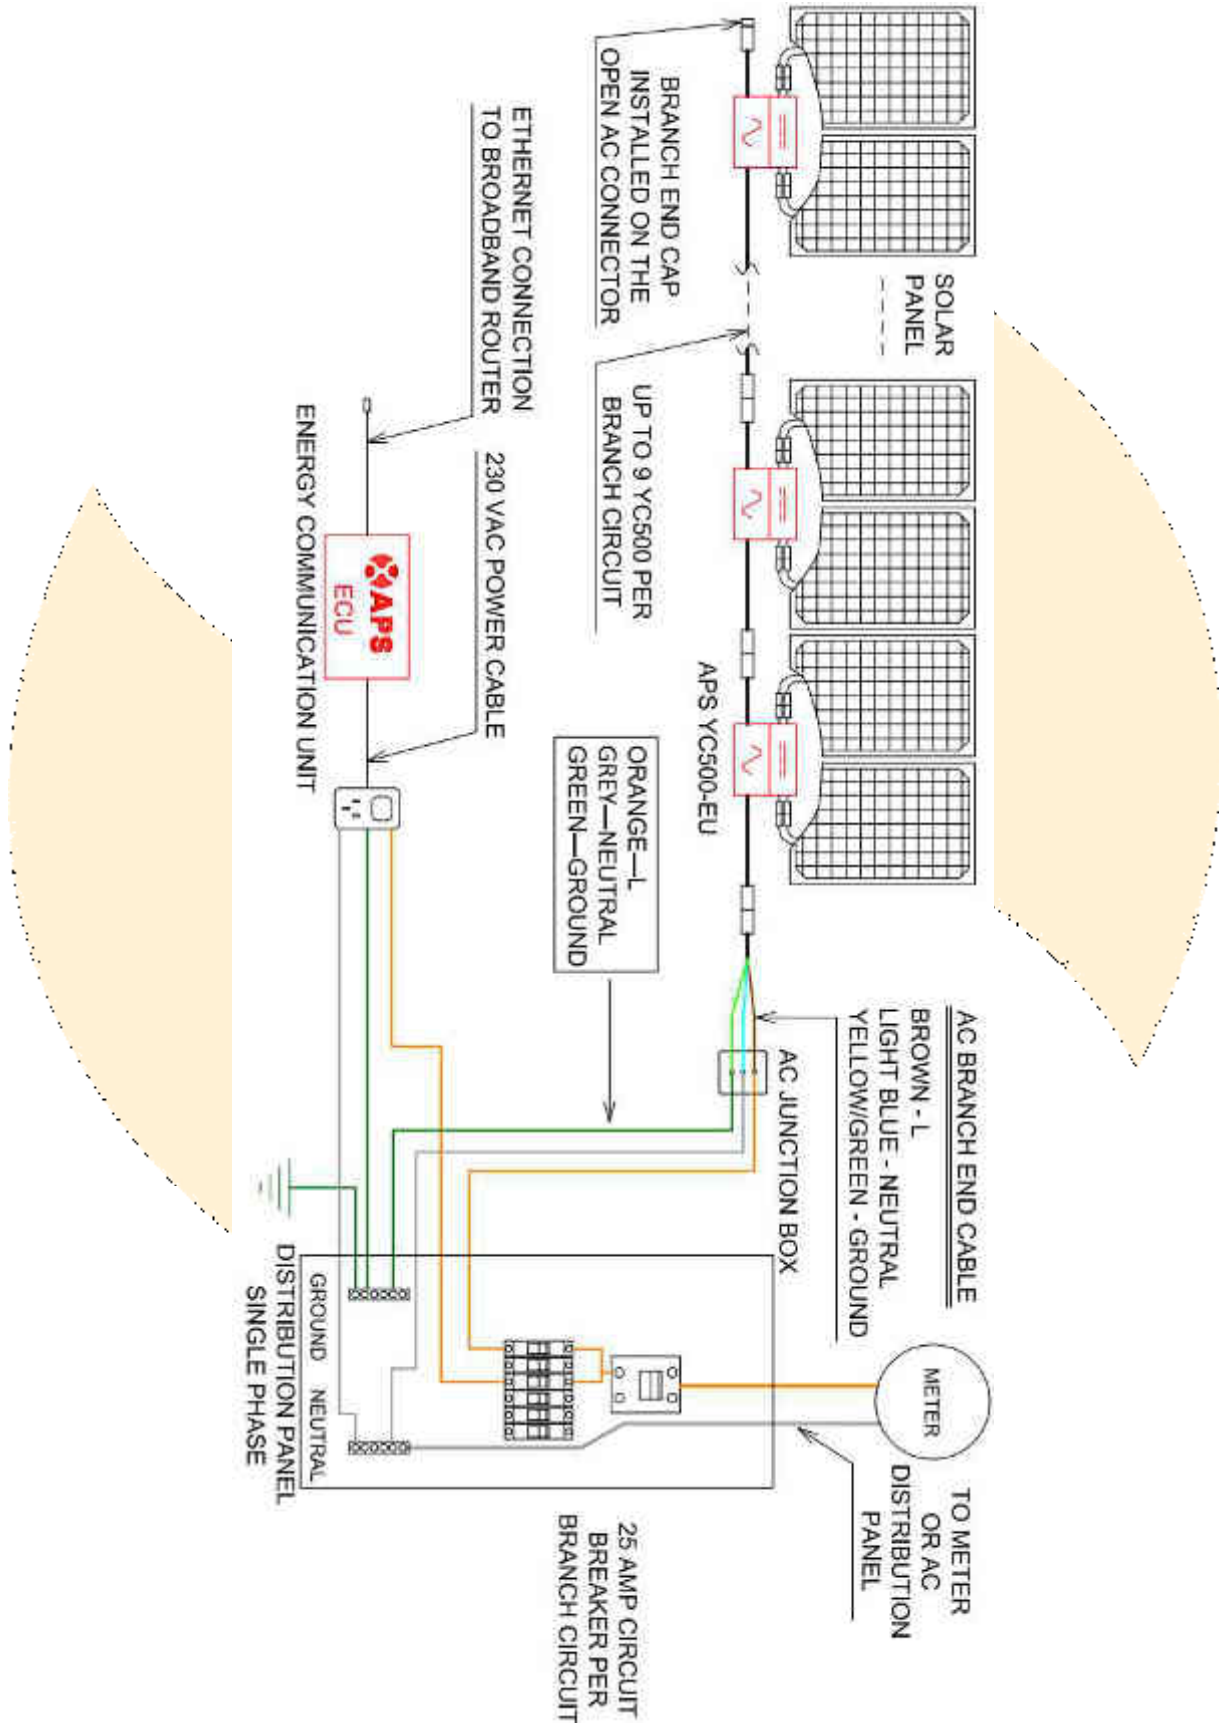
SOLAR PANEL

BRANCH END CAP INSTALLED ON THE OPEN AC CONNECTOR

UP TO 9 YC500 PER BRANCH CIRCUIT

APS YC500-EU

ETHERNET CONNECTION TO BROADBAND ROUTER

230 VAC POWER CABLE

APS
ECU

ENERGY COMMUNICATION UNIT

ORANGE—L
GREY—NEUTRAL
GREEN—GROUND

AC BRANCH END CABLE
BROWN - L
LIGHT BLUE - NEUTRAL
YELLOW/GREEN - GROUND

AC JUNCTION BOX

METER

TO METER OR AC DISTRIBUTION PANEL

GROUND

NEUTRAL

DISTRIBUTION PANEL SINGLE PHASE

25 AMP CIRCUIT BREAKER PER BRANCH CIRCUIT